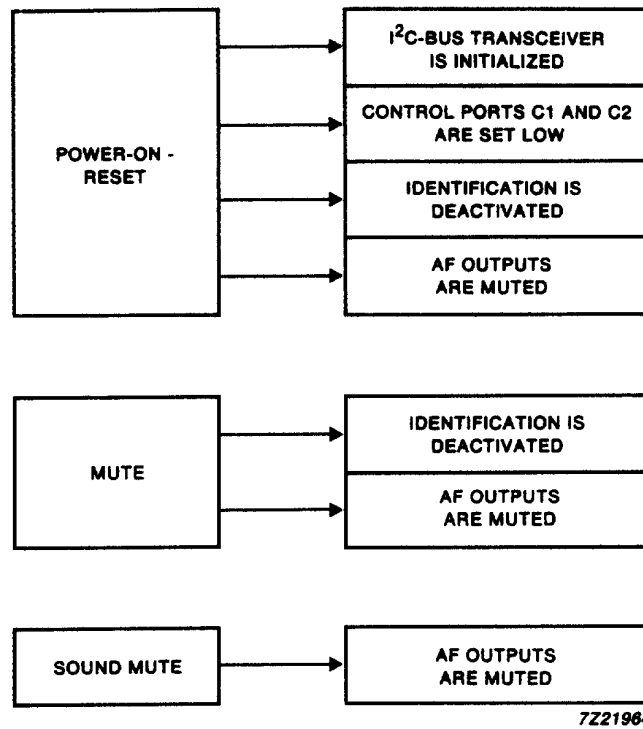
POWER-ON - RESET

$I^2C$-BUS TRANSCEIVER IS INITIALIZED

CONTROL PORTS C1 AND C2 ARE SET LOW

IDENTIFICATION IS DEACTIVATED

AF OUTPUTS ARE MUTED

MUTE

IDENTIFICATION IS DEACTIVATED

AF OUTPUTS ARE MUTED

SOUND MUTE

AF OUTPUTS ARE MUTED

7Z2196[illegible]